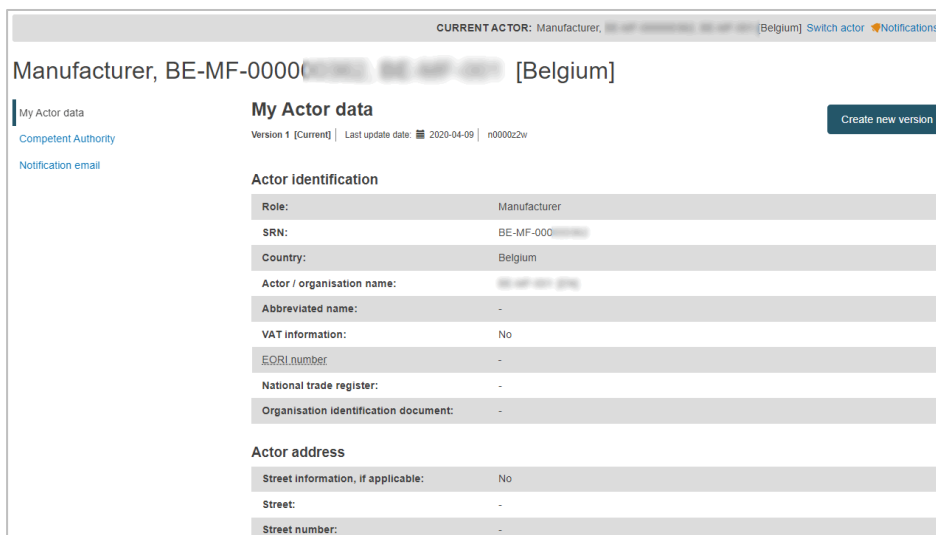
CURRENT ACTOR: Manufacturer, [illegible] [Belgium] Switch actor Notifications

Manufacturer, BE-MF-0000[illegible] [Belgium]

My Actor data

Competent Authority

Notification email

My Actor data

Version 1 [Current] | Last update date: 2020-04-09 | n0000z2w

Create new version

Actor identification

| Role: | Manufacturer |
|---|---|
| SRN: | BE-MF-000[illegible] |
| Country: | Belgium |
| Actor / organisation name: | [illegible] |
| Abbreviated name: | - |
| VAT information: | No |
| EORI number | - |
| National trade register: | - |
| Organisation identification document: | - |

Actor address

| Street information, if applicable: | No |
|---|---|
| Street: | - |
| Street number: | - |